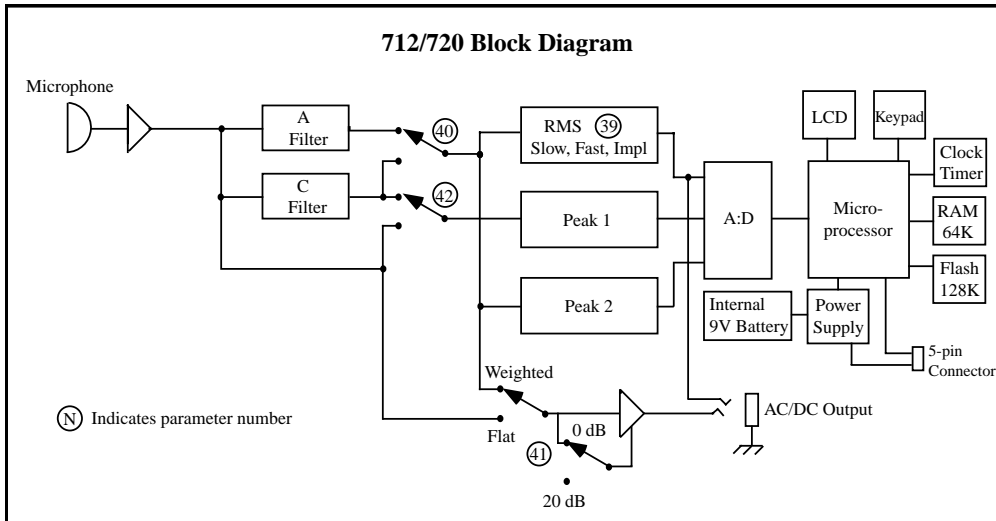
712/720 Block Diagram

Microphone

A Filter

C Filter

40

42

RMS 39 Slow, Fast, Impl

Peak 1

Peak 2

A:D

LCD

Keypad

Clock Timer

Microprocessor

RAM 64K

Flash 128K

Internal 9V Battery

Power Supply

5-pin Connector

Weighted

Flat

0 dB

41

20 dB

AC/DC Output

N Indicates parameter number